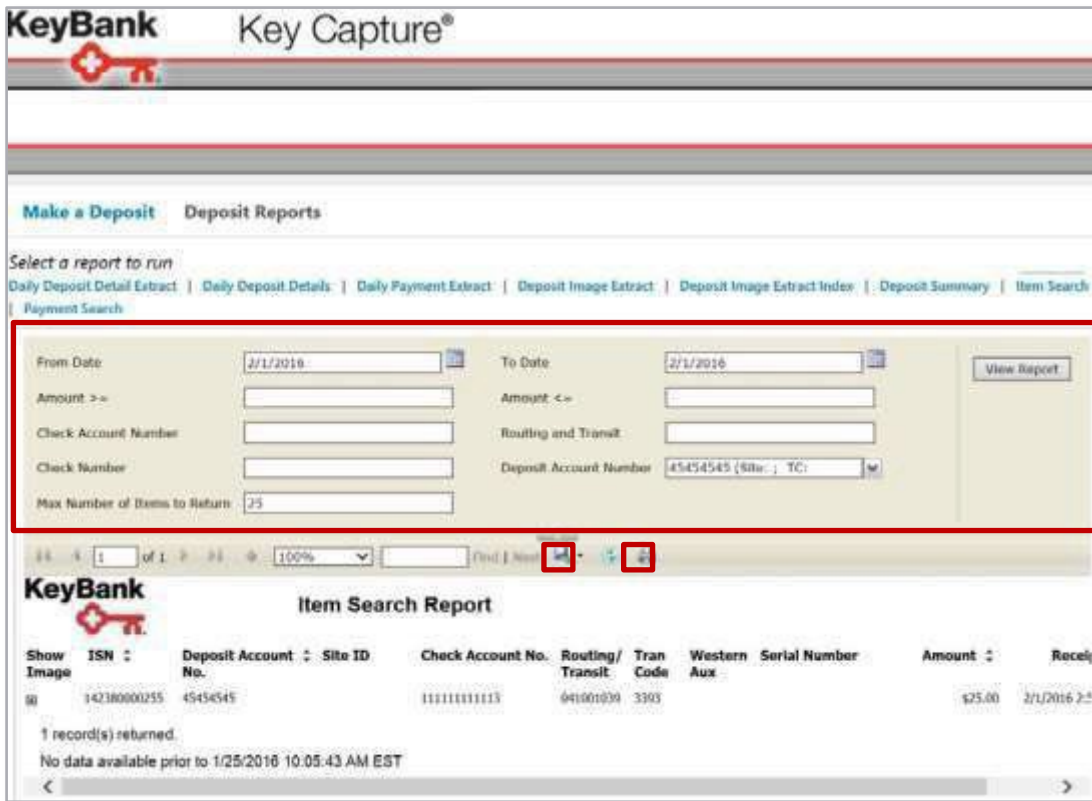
KeyBank Key Capture®

Make a Deposit Deposit Reports

Select a report to run

Daily Deposit Detail Extract | Daily Deposit Details | Daily Payment Extract | Deposit Image Extract | Deposit Image Extract Index | Deposit Summary | Item Search | Payment Search

From Date 2/1/2016 To Date 2/1/2016 View Report

Amount >= Amount <=

Check Account Number Routing and Transit

Check Number Deposit Account Number 45454545 (Site: ; TC:

Max Number of Items to Return 25

1 of 1 100% Find | Next

KeyBank

Item Search Report

| Show Image | ISN | Deposit Account No. | Site ID | Check Account No. | Routing/ Transit | Tran Code | Western Aux | Serial Number | Amount | Recei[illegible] |
|---|---|---|---|---|---|---|---|---|---|---|
| ⊞ | 142380000255 | 45454545 | | 111111111113 | 041001039 | 3393 | | | $25.00 | 2/1/2016 2:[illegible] |

1 record(s) returned.

No data available prior to 1/25/2016 10:05:43 AM EST